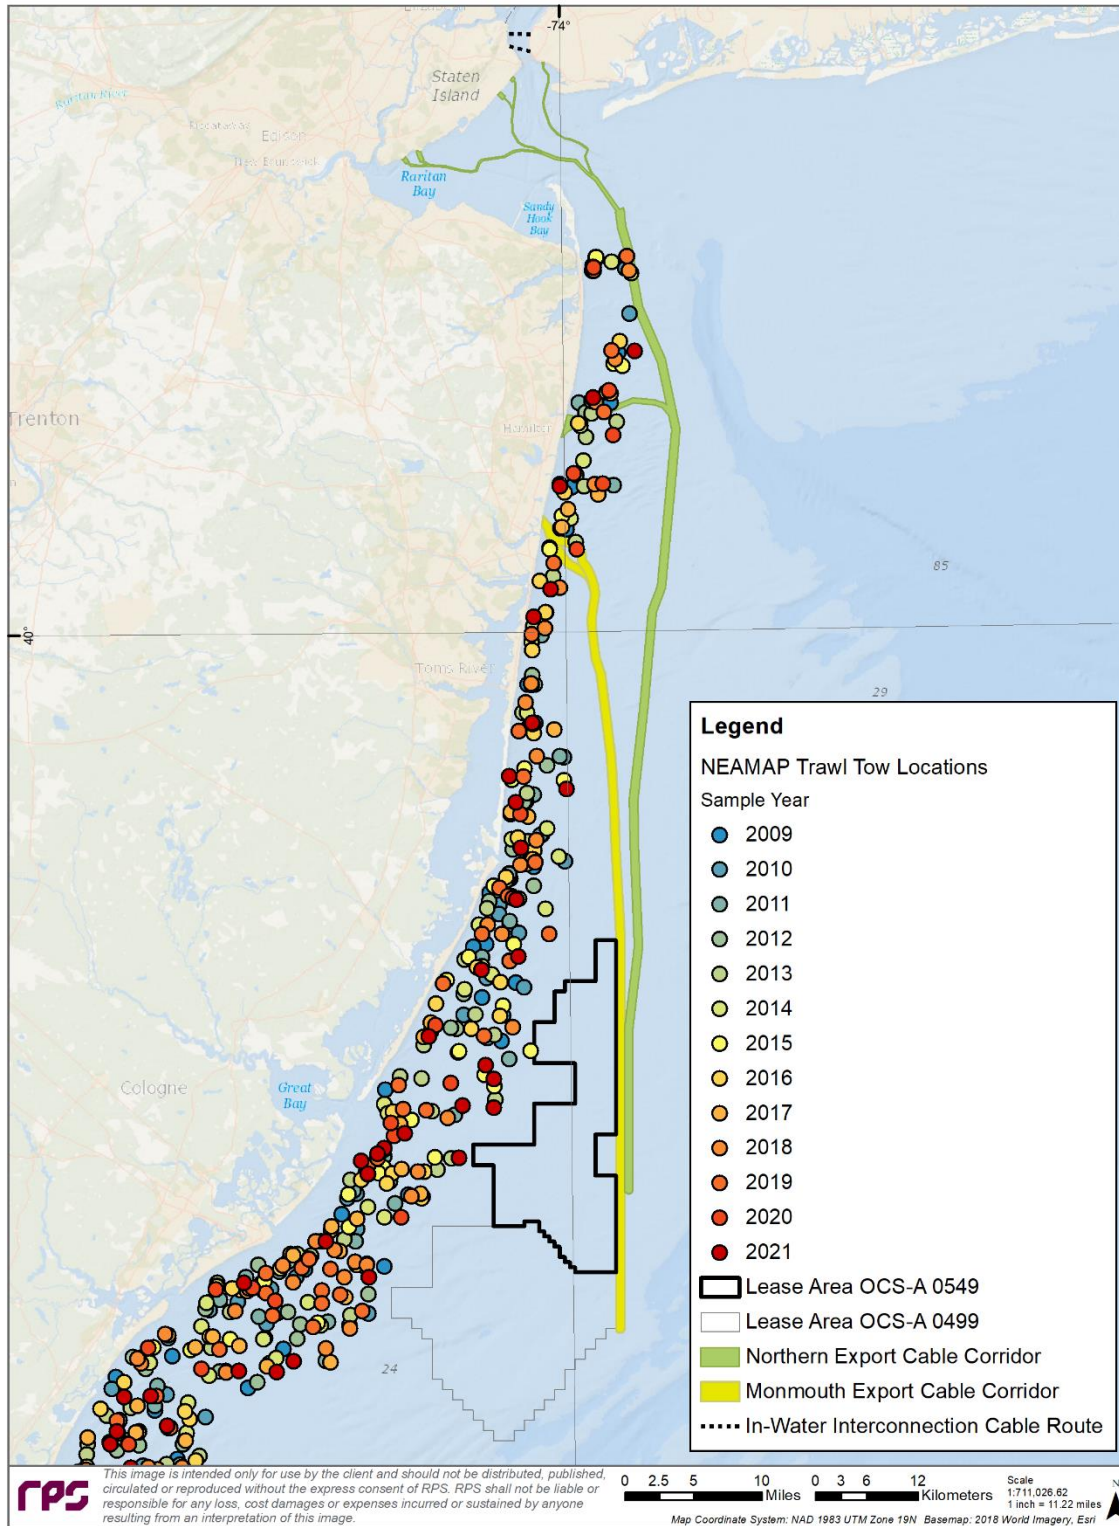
-74°

Staten Island

Raritan River

Piscataway

Edison

New Brunswick

Raritan Bay

Sandy Hook Bay

Trenton

Hamilton

85

40°

Toms River

29

Cologne

Great Bay

24

Legend

NEAMAP Trawl Tow Locations

Sample Year

2009

2010

2011

2012

2013

2014

2015

2016

2017

2018

2019

2020

2021

Lease Area OCS-A 0549

Lease Area OCS-A 0499

Northern Export Cable Corridor

Monmouth Export Cable Corridor

In-Water Interconnection Cable Route

rps

This image is intended only for use by the client and should not be distributed, published, circulated or reproduced without the express consent of RPS. RPS shall not be liable or responsible for any loss, cost damages or expenses incurred or sustained by anyone resulting from an interpretation of this image.

0 2.5 5 10 Miles

0 3 6 12 Kilometers

Scale 1:711,026.62 1 inch = 11.22 miles

N

Map Coordinate System: NAD 1983 UTM Zone 19N Basemap: 2018 World Imagery, Esri